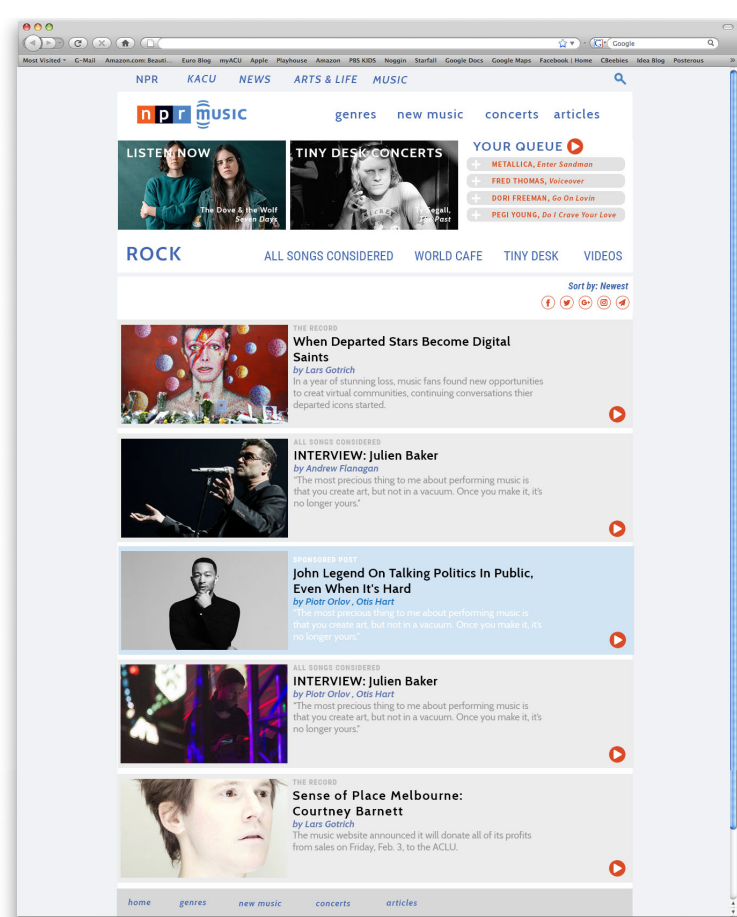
Google

Most Visited G-Mail Amazon.com: Beauti... Euro Blog myACU Apple Playhouse Amazon PBS KIDS Noggin Starfall Google Docs Google Maps Facebook | Home CBeebies Idea Blog Posterous

NPR KACU NEWS ARTS & LIFE MUSIC

npr music

genres new music concerts articles

LISTEN NOW
The Dove & the Wolf
Seven Days

TINY DESK CONCERTS
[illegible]egall,
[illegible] Past

YOUR QUEUE
METALLICA, Enter Sandman
FRED THOMAS, Voiceover
DORI FREEMAN, Go On Lovin
PEGI YOUNG, Do I Crave Your Love

ROCK

ALL SONGS CONSIDERED WORLD CAFE TINY DESK VIDEOS

Sort by: Newest

THE RECORD
When Departed Stars Become Digital Saints
by Lars Gotrich
In a year of stunning loss, music fans found new opportunities to create virtual communities, continuing conversations thier departed icons started.

ALL SONGS CONSIDERED
INTERVIEW: Julien Baker
by Andrew Flanagan
"The most precious thing to me about performing music is that you create art, but not in a vacuum. Once you make it, it's no longer yours."

SPONSORED POST
John Legend On Talking Politics In Public, Even When It's Hard
by Piotr Orlov , Otis Hart
"The most precious thing to me about performing music is that you create art, but not in a vacuum. Once you make it, it's no longer yours."

ALL SONGS CONSIDERED
INTERVIEW: Julien Baker
by Piotr Orlov , Otis Hart
"The most precious thing to me about performing music is that you create art, but not in a vacuum. Once you make it, it's no longer yours."

THE RECORD
Sense of Place Melbourne: Courtney Barnett
by Lars Gotrich
The music website announced it will donate all of its profits from sales on Friday, Feb. 3, to the ACLU.

home genres new music concerts articles